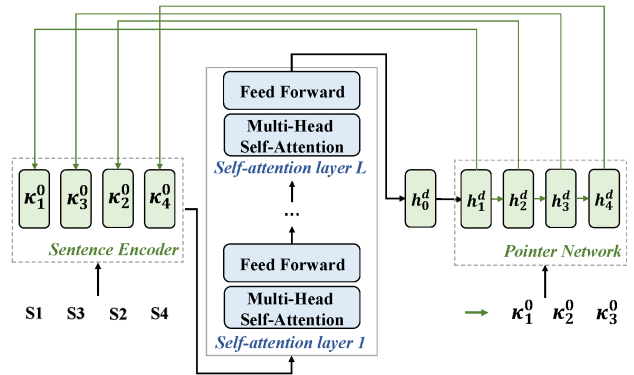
Feed Forward

Multi-Head Self-Attention

Self-attention layer L

...

Feed Forward

Multi-Head Self-Attention

Self-attention layer 1

$\kappa_1^0$ $\kappa_3^0$ $\kappa_2^0$ $\kappa_4^0$

Sentence Encoder

S1 S3 S2 S4

$h_0^d$

$h_1^d$ $h_2^d$ $h_3^d$ $h_4^d$

Pointer Network

$\kappa_1^0$ $\kappa_2^0$ $\kappa_3^0$